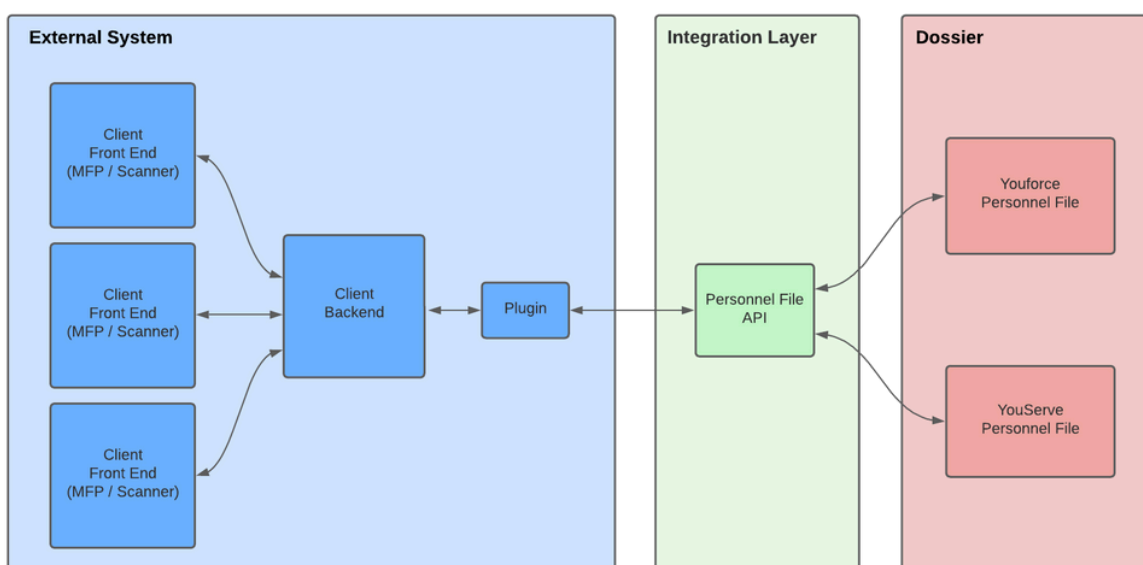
External System

Client
Front End
(MFP / Scanner)

Client
Front End
(MFP / Scanner)

Client
Front End
(MFP / Scanner)

Client
Backend

Plugin

Integration Layer

Personnel File
API

Dossier

Youforce
Personnel File

YouServe
Personnel File